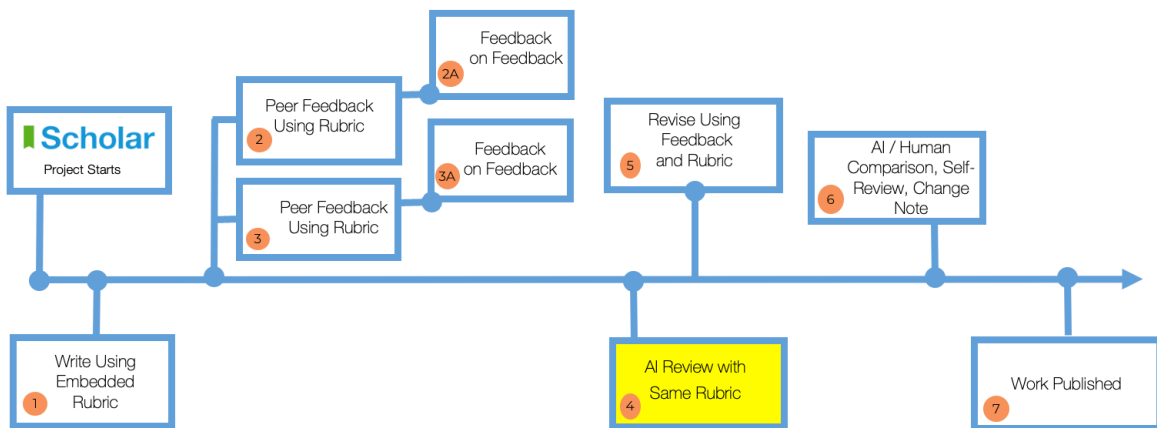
Scholar
Project Starts

Write Using Embedded Rubric
1

Peer Feedback Using Rubric
2

Feedback on Feedback
2A

Peer Feedback Using Rubric
3

Feedback on Feedback
3A

AI Review with Same Rubric
4

Revise Using Feedback and Rubric
5

AI / Human Comparison, Self-Review, Change Note
6

Work Published
7